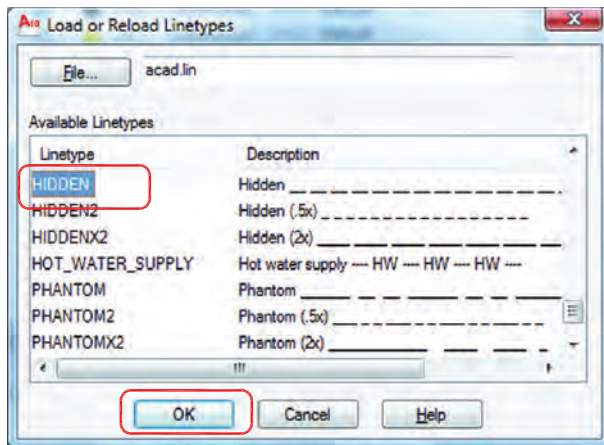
Load or Reload Linetypes

File...

acad.lin

Available Linetypes

| Linetype | Description |
|---|---|
| HIDDEN | Hidden __ __ __ __ __ __ __ __ __ __ __ |
| HIDDEN2 | Hidden (.5x) _ _ _ _ _ _ _ _ _ _ _ _ _ _ |
| HIDDENX2 | Hidden (2x) ____ ____ ____ ____ ____ |
| HOT_WATER_SUPPLY | Hot water supply ---- HW ---- HW ---- HW ---- |
| PHANTOM | Phantom ______ __ __ ______ __ __ ______ |
| PHANTOM2 | Phantom (.5x) ___ _ _ ___ _ _ ___ _ _ ___ |
| PHANTOMX2 | Phantom (2x) ____________ ____ ____ |

OK

Cancel

Help